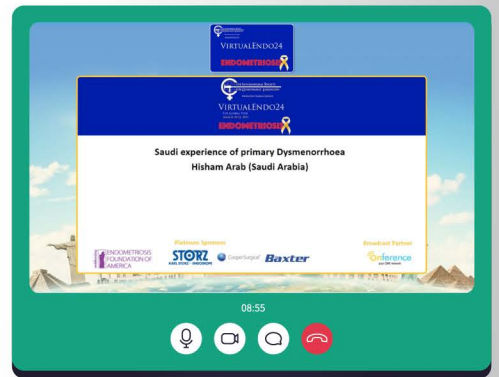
VirtualEndo24
ENDOMETRIOSIS

VirtualEndo24
ENDOMETRIOSIS

Saudi experience of primary Dysmenorrhoea
Hisham Arab (Saudi Arabia)

ENDOMETRIOSIS FOUNDATION OF AMERICA

Platinum Sponsors
STORZ
KARL STORZ — ENDOSKOPE
CooperSurgical
Baxter

Broadcast Partner
Conference

08:55